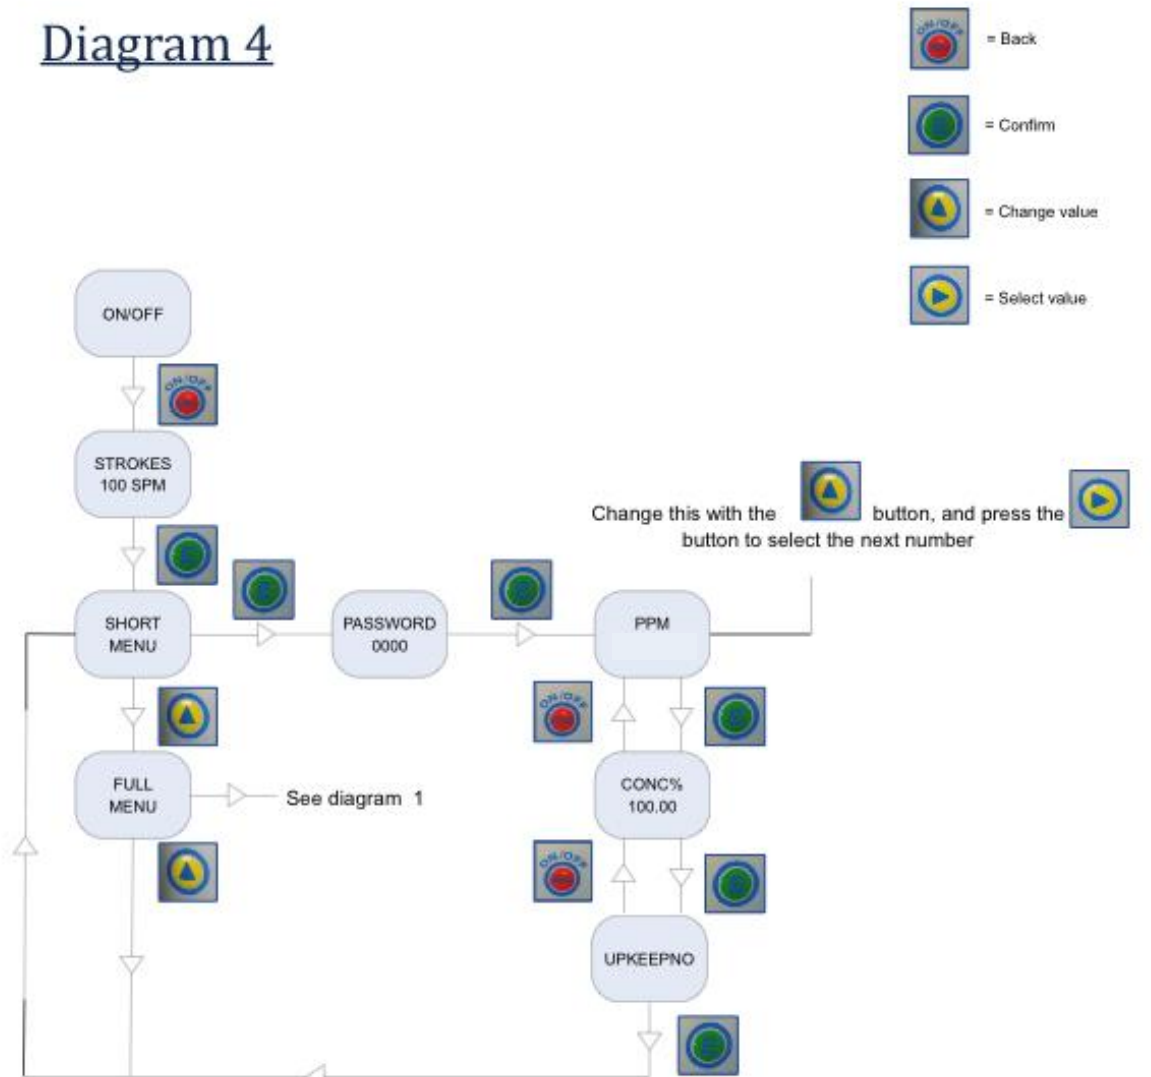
Diagram 4

ON/OFF = Back

= Confirm

= Change value

= Select value

ON/OFF

ON/OFF

STROKES
100 SPM

Change this with the button, and press the button to select the next number

SHORT MENU

PASSWORD
0000

PPM

ON/OFF

FULL MENU

See diagram 1

CONC%
100.00

ON/OFF

UPKEEPNO